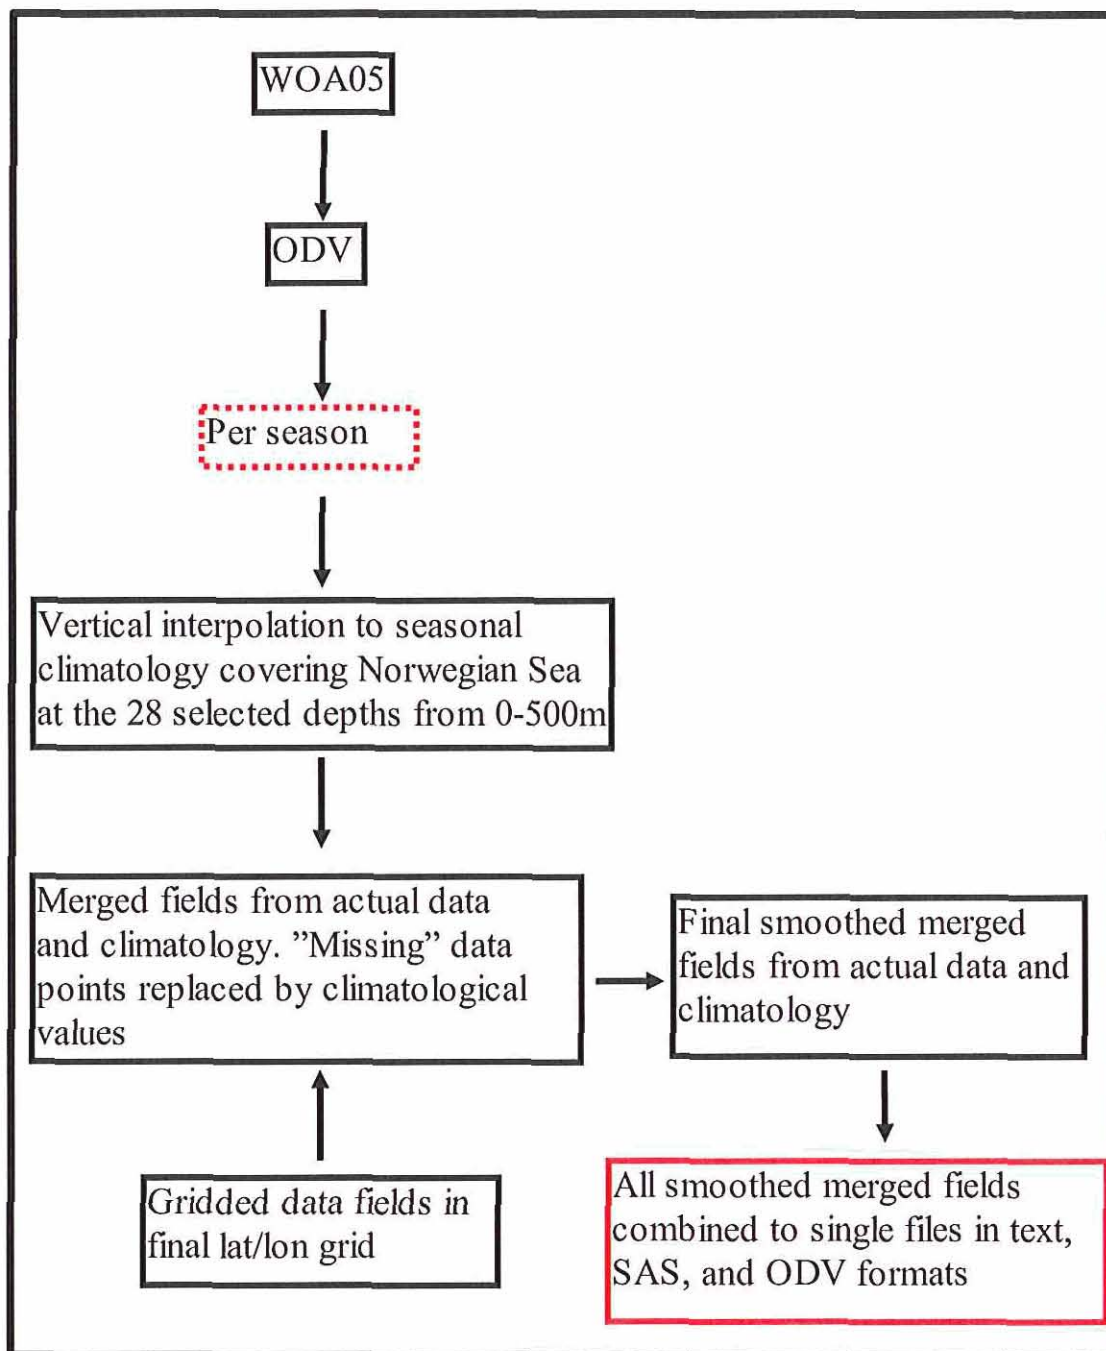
WOA05

ODV

Per season

Vertical interpolation to seasonal climatology covering Norwegian Sea at the 28 selected depths from 0-500m

Merged fields from actual data and climatology. "Missing" data points replaced by climatological values

Final smoothed merged fields from actual data and climatology

Gridded data fields in final lat/lon grid

All smoothed merged fields combined to single files in text, SAS, and ODV formats